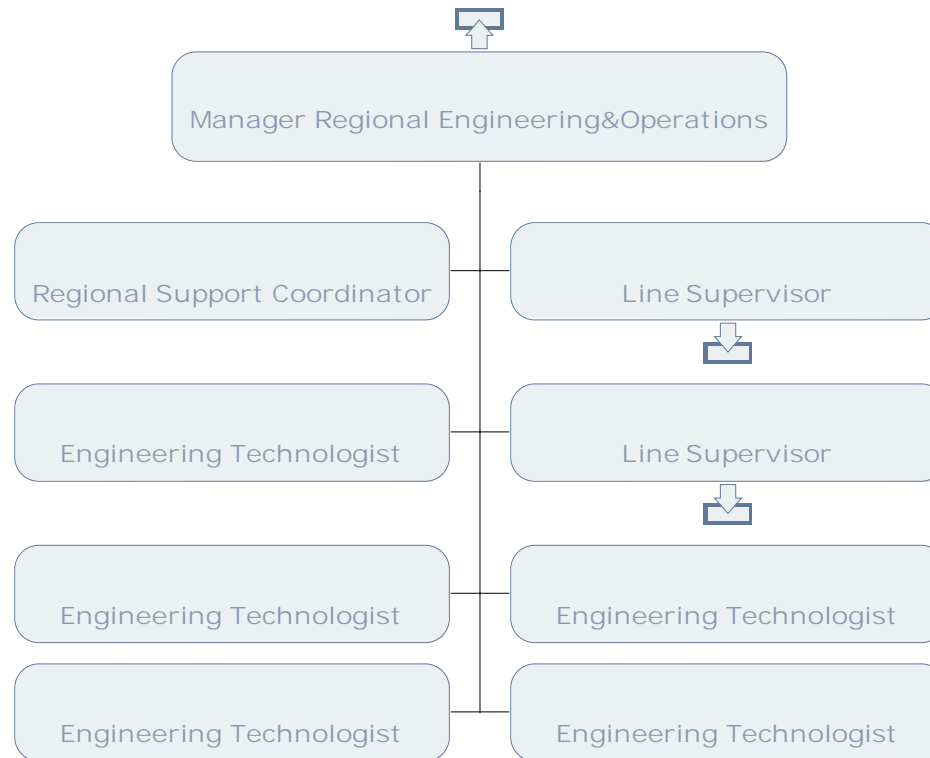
Manager Regional Engineering&Operations

Regional Support Coordinator

Line Supervisor

Engineering Technologist

Line Supervisor

Engineering Technologist

Engineering Technologist

Engineering Technologist

Engineering Technologist